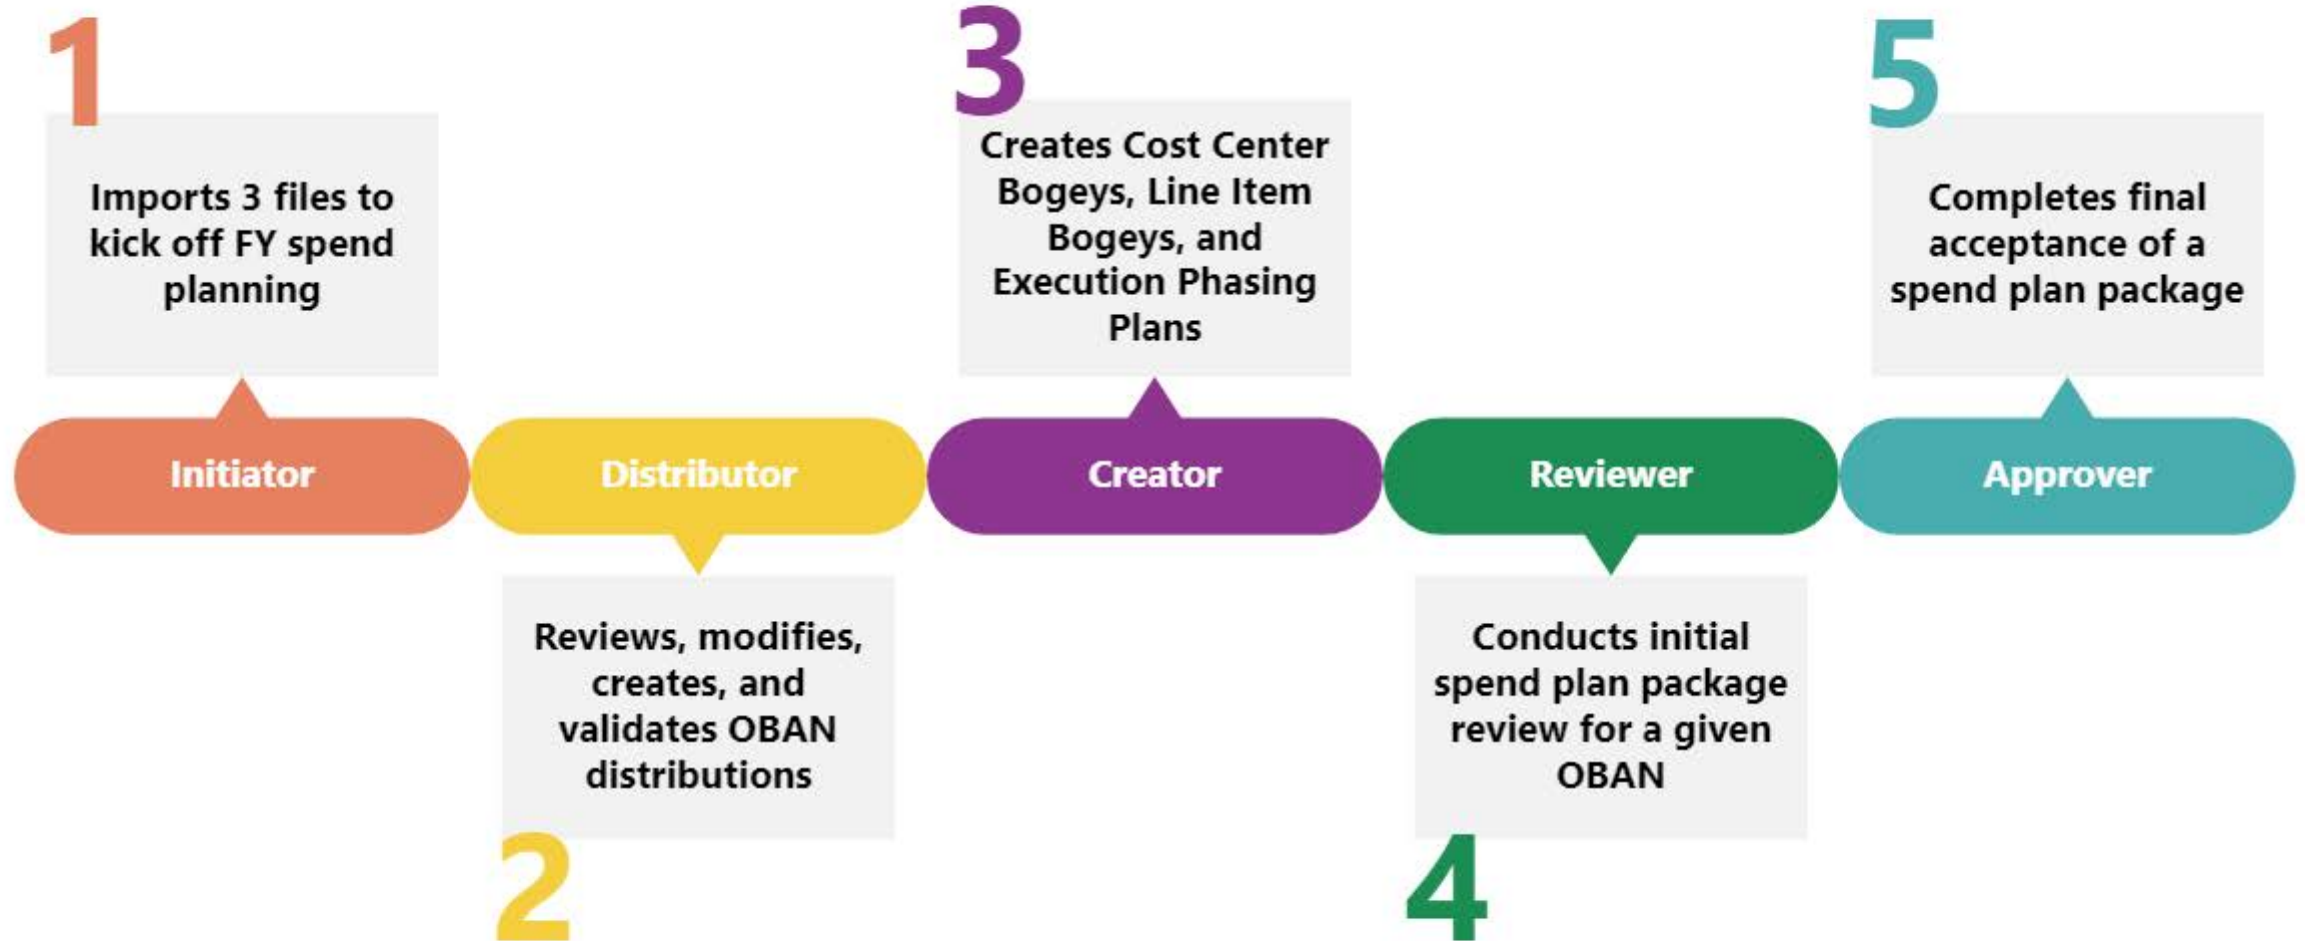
1

Imports 3 files to kick off FY spend planning

Initiator

Distributor

Reviews, modifies, creates, and validates OBAN distributions

2

3

Creates Cost Center Bogeys, Line Item Bogeys, and Execution Phasing Plans

Creator

Reviewer

Conducts initial spend plan package review for a given OBAN

4

5

Completes final acceptance of a spend plan package

Approver